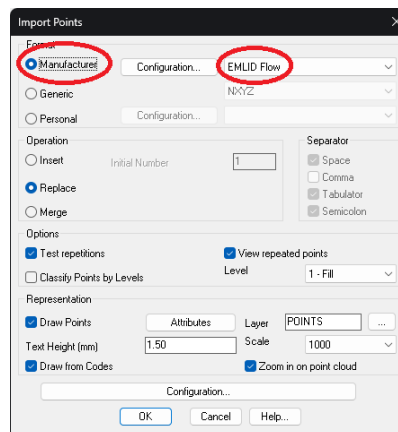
Import Points

Format
Manufacturer
Configuration...
EMLID Flow
Generic
NXYZ
Personal
Configuration...

Operation
Insert
Initial Number
1
Replace
Merge

Separator
Space
Comma
Tabulator
Semicolon

Options
Test repetitions
View repeated points
Classify Points by Levels
Level
1 - Fill

Representation
Draw Points
Attributes
Layer
POINTS
...
Text Height (mm)
1.50
Scale
1000
Draw from Codes
Zoom in on point cloud

Configuration...
OK
Cancel
Help...